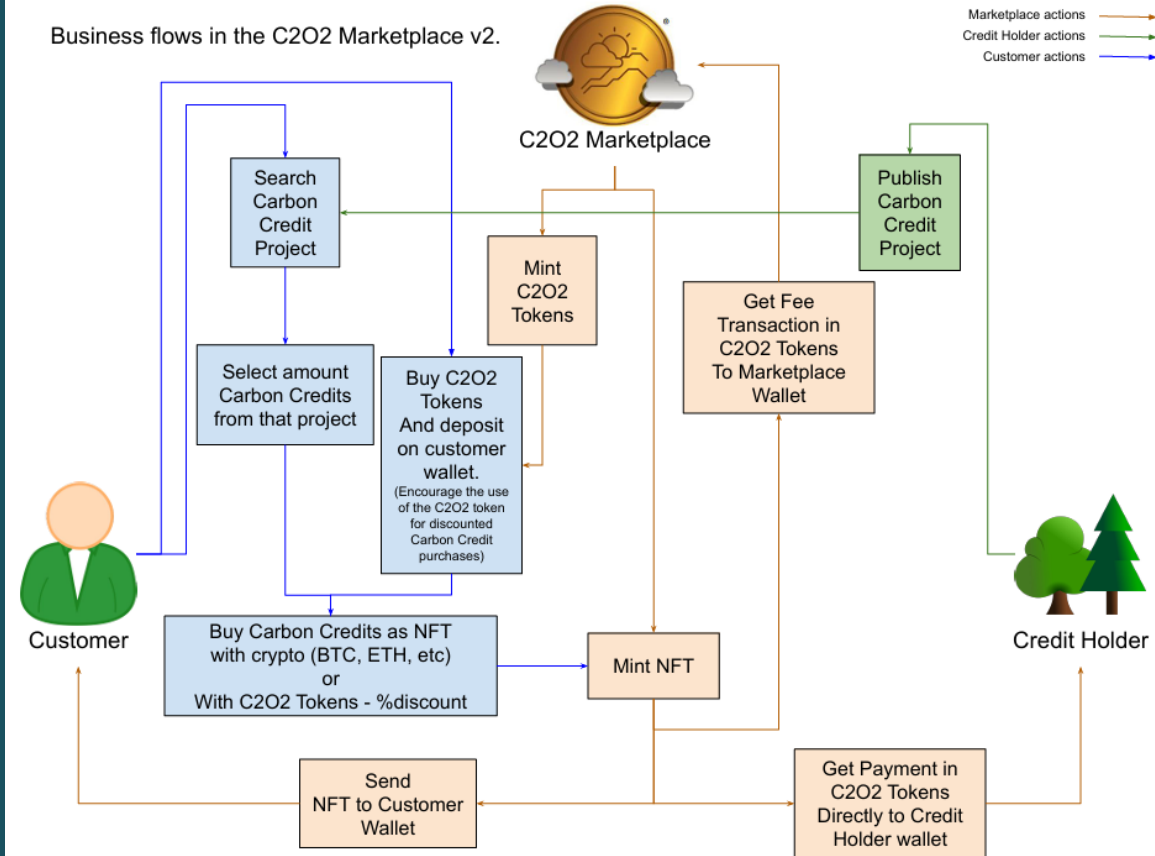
Business flows in the C2O2 Marketplace v2.

Marketplace actions
Credit Holder actions
Customer actions

C2O2 Marketplace

Search Carbon Credit Project

Mint C2O2 Tokens

Get Fee Transaction in C2O2 Tokens To Marketplace Wallet

Publish Carbon Credit Project

Select amount Carbon Credits from that project

Buy C2O2 Tokens And deposit on customer wallet.
(Encourage the use of the C2O2 token for discounted Carbon Credit purchases)

Customer

Credit Holder

Buy Carbon Credits as NFT with crypto (BTC, ETH, etc) or With C2O2 Tokens - %discount

Mint NFT

Send NFT to Customer Wallet

Get Payment in C2O2 Tokens Directly to Credit Holder wallet